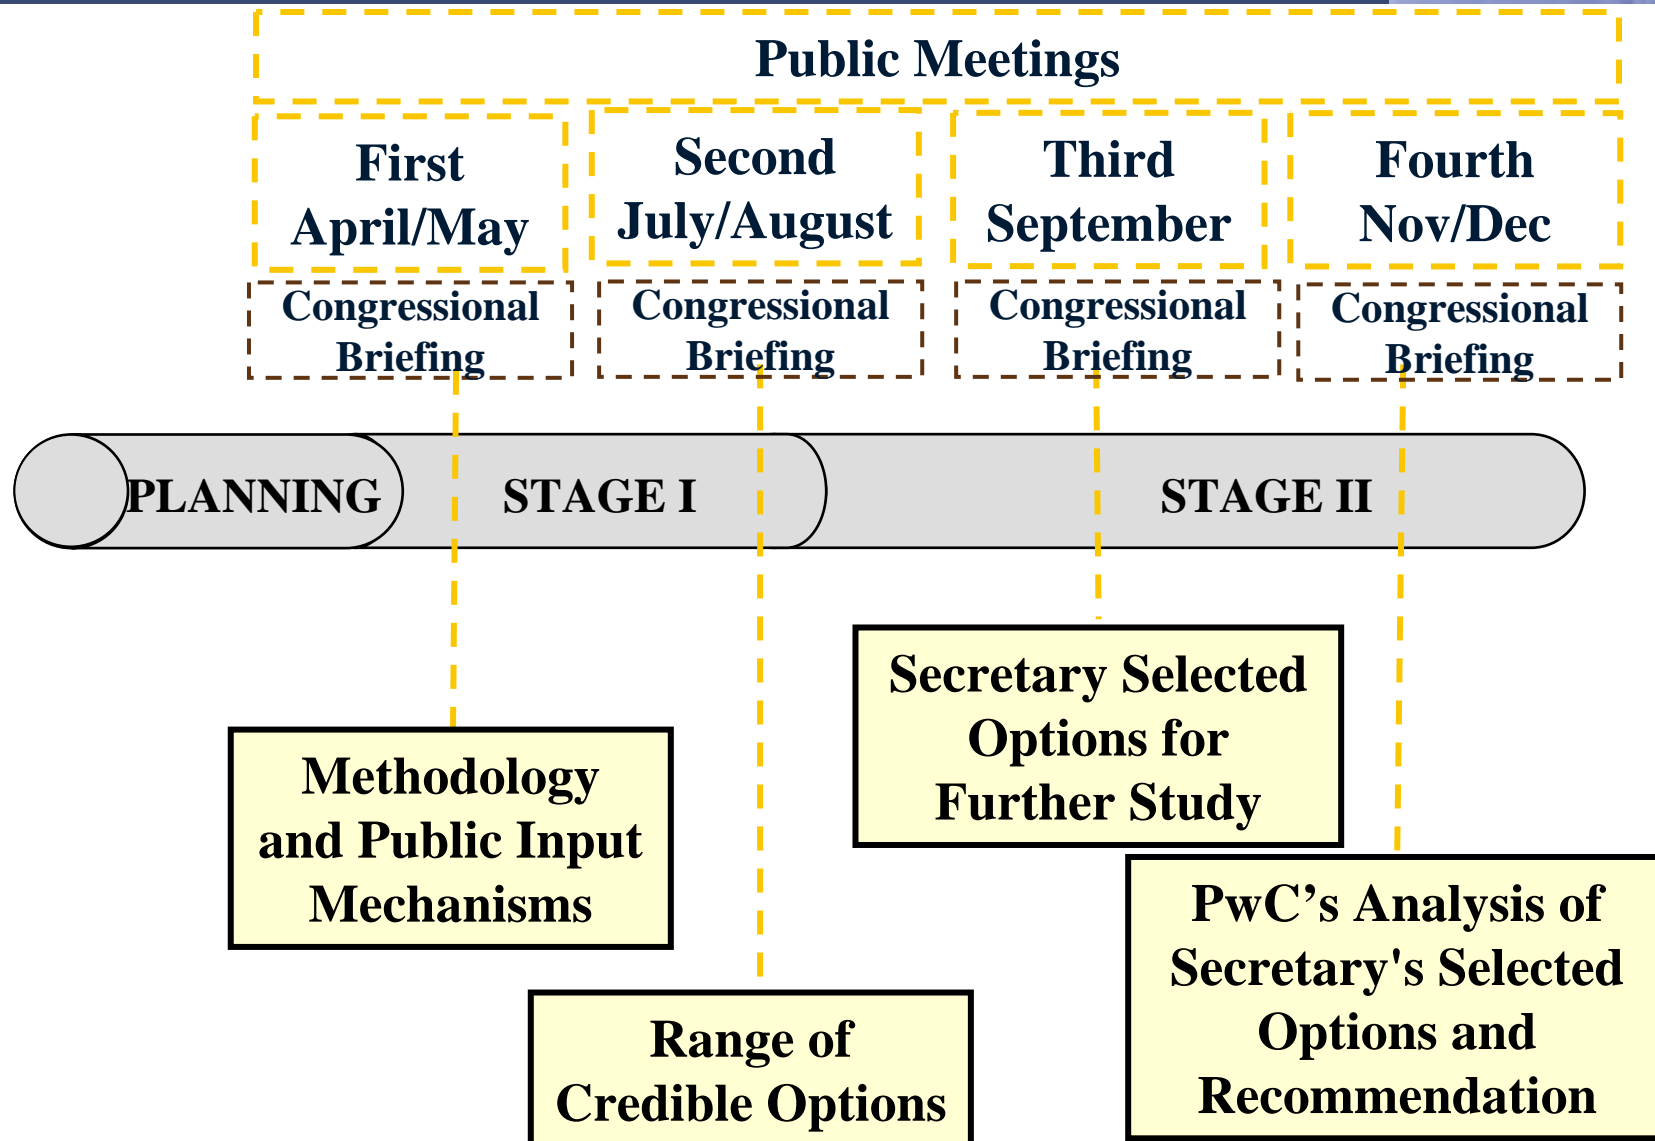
Public Meetings

First
April/May

Second
July/August

Third
September

Fourth
Nov/Dec

Congressional Briefing

Congressional Briefing

Congressional Briefing

Congressional Briefing

PLANNING

STAGE I

STAGE II

Secretary Selected Options for Further Study

Methodology and Public Input Mechanisms

PwC’s Analysis of Secretary's Selected Options and Recommendation

Range of Credible Options